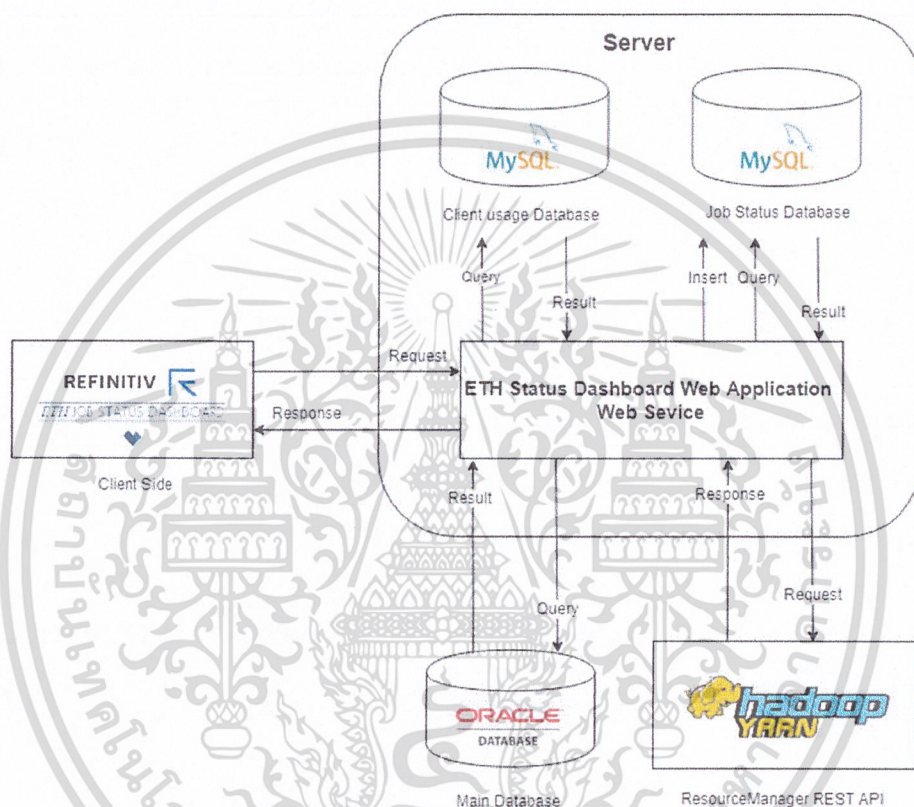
Server

MySQL

Client usage Database

MySQL

Job Status Database

Query

Result

Insert

Query

Result

REFINITIV

ETH JOB STATUS DASHBOARD

Client Side

Request

Response

ETH Status Dashboard Web Application Web Sevice

Result

Response

Query

Request

ORACLE DATABASE

Main Database

hadoop YARN

ResourceManager REST API